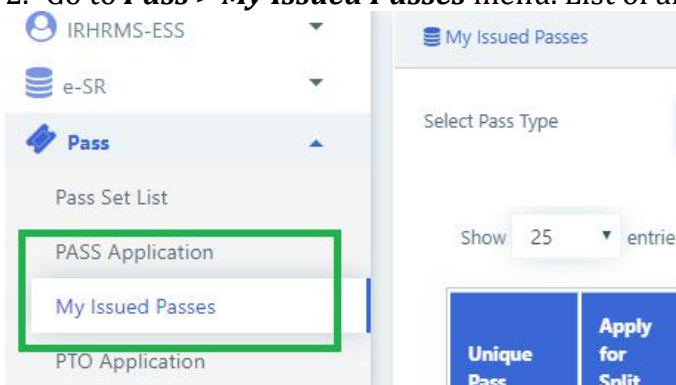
2. Go to Pass > My Issued Passes menu. List of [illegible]

IRHRMS-ESS

e-SR

Pass

Pass Set List

PASS Application

My Issued Passes

PTO Application

My Issued Passes

Select Pass Type

Show 25 entrie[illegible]

| Unique Pass | Apply for Split |
|---|---|